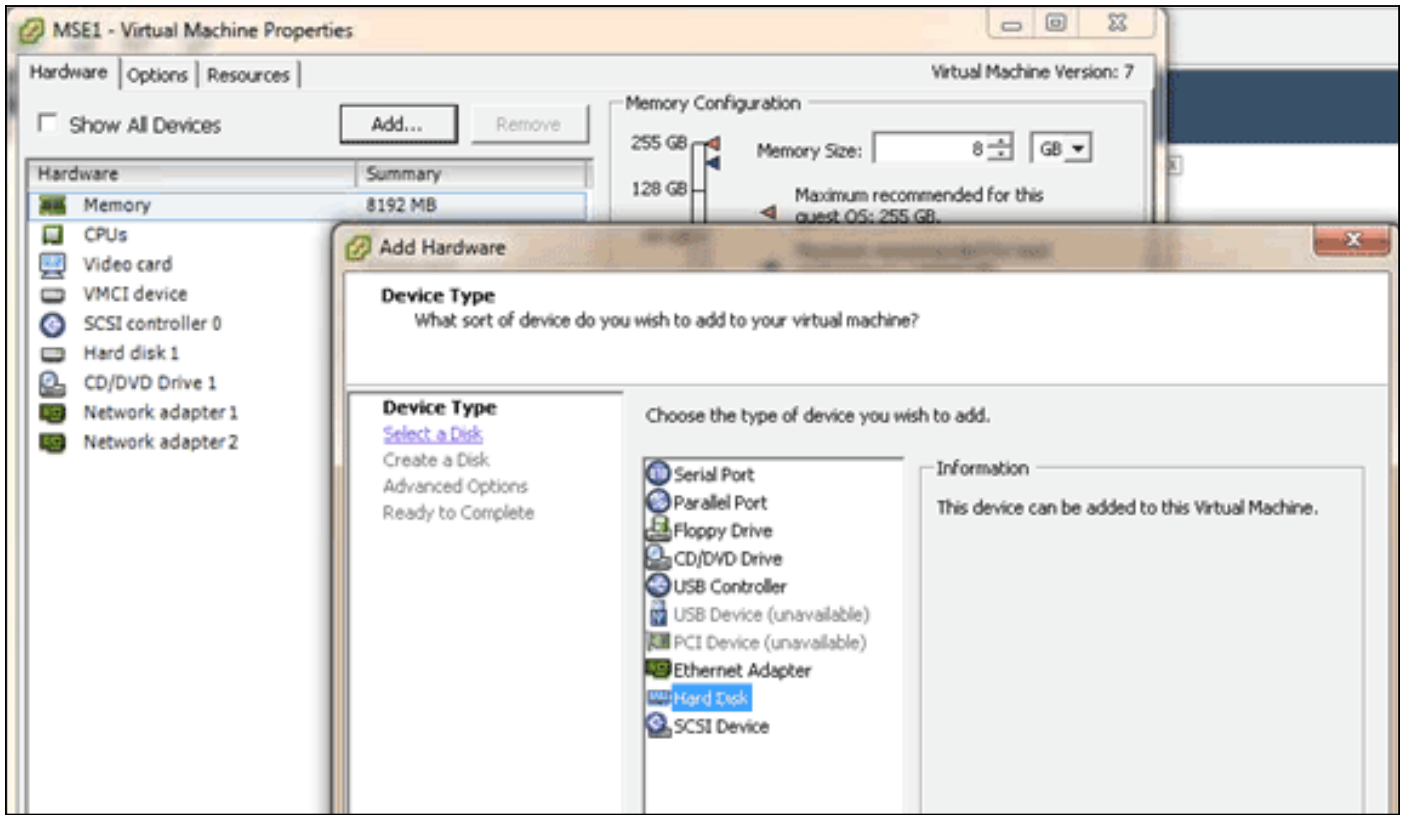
MSE1 - Virtual Machine Properties

Hardware | Options | Resources

Virtual Machine Version: 7

Show All Devices

Add...

Remove

| Hardware | Summary |
|---|---|
| Memory | 8192 MB |
| CPUs | |
| Video card | |
| VMCI device | |
| SCSI controller 0 | |
| Hard disk 1 | |
| CD/DVD Drive 1 | |
| Network adapter 1 | |
| Network adapter 2 | |

Memory Configuration

255 GB

128 GB

Memory Size: 8 GB

Maximum recommended for this guest OS: 255 GB.

Add Hardware

Device Type
What sort of device do you wish to add to your virtual machine?

Device Type
Select a Disk
Create a Disk
Advanced Options
Ready to Complete

Choose the type of device you wish to add.

Serial Port
Parallel Port
Floppy Drive
CD/DVD Drive
USB Controller
USB Device (unavailable)
PCI Device (unavailable)
Ethernet Adapter
Hard Disk
SCSI Device

Information

This device can be added to this Virtual Machine.